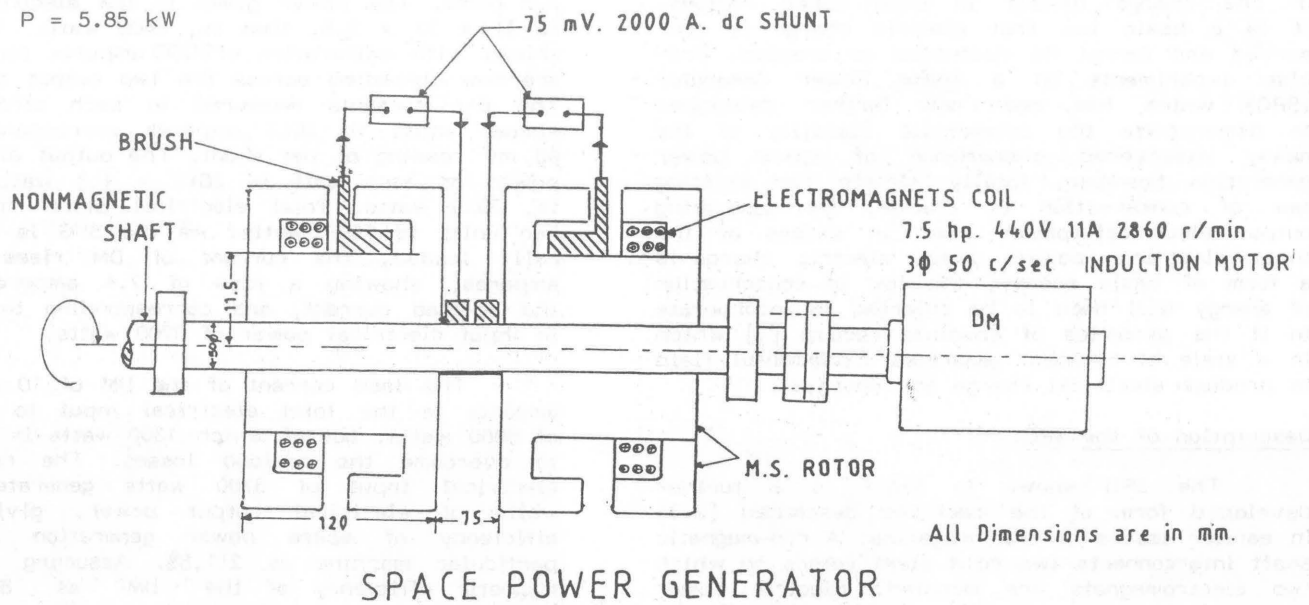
P = 5.85 kW

75 mV. 2000 A. dc SHUNT

BRUSH

NONMAGNETIC SHAFT

ELECTROMAGNETS COIL

7.5 hp. 440V 11A 2860 r/min
3φ 50 c/sec INDUCTION MOTOR

DM

11.5

50φ

120

75

M.S. ROTOR

All Dimensions are in mm.

SPACE POWER GENERATOR